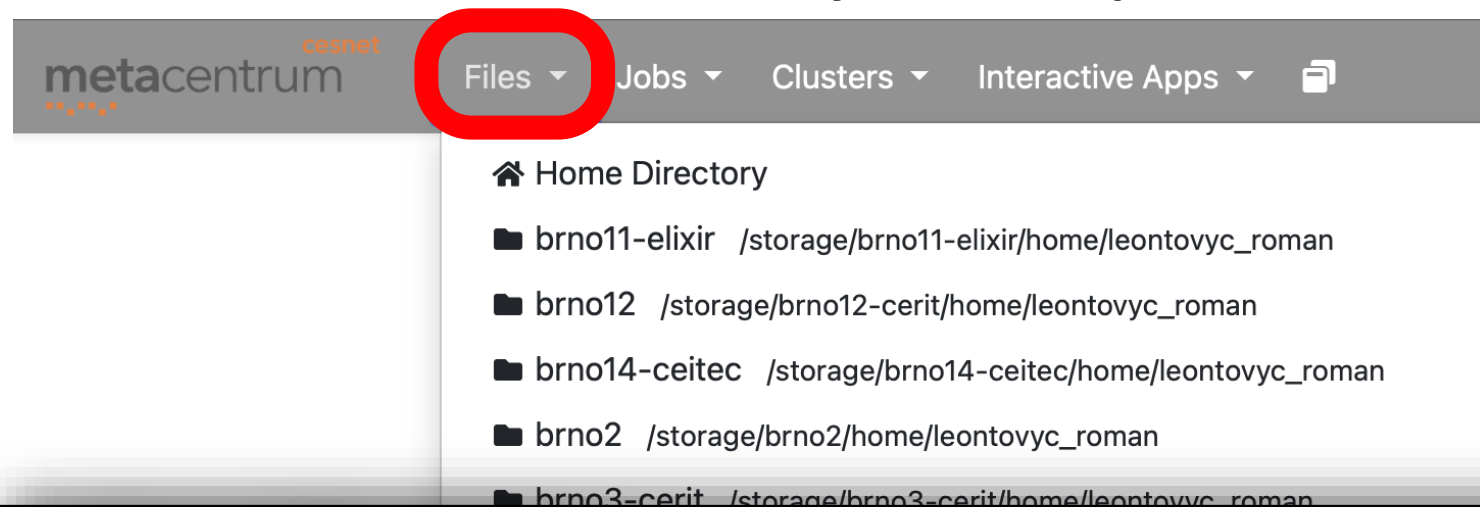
cesnet
metacentrum

Files Jobs Clusters Interactive Apps

Home Directory
brno11-elixir /storage/brno11-elixir/home/leontovyc_roman
brno12 /storage/brno12-cerit/home/leontovyc_roman
brno14-ceitec /storage/brno14-ceitec/home/leontovyc_roman
brno2 /storage/brno2/home/leontovyc_roman
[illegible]